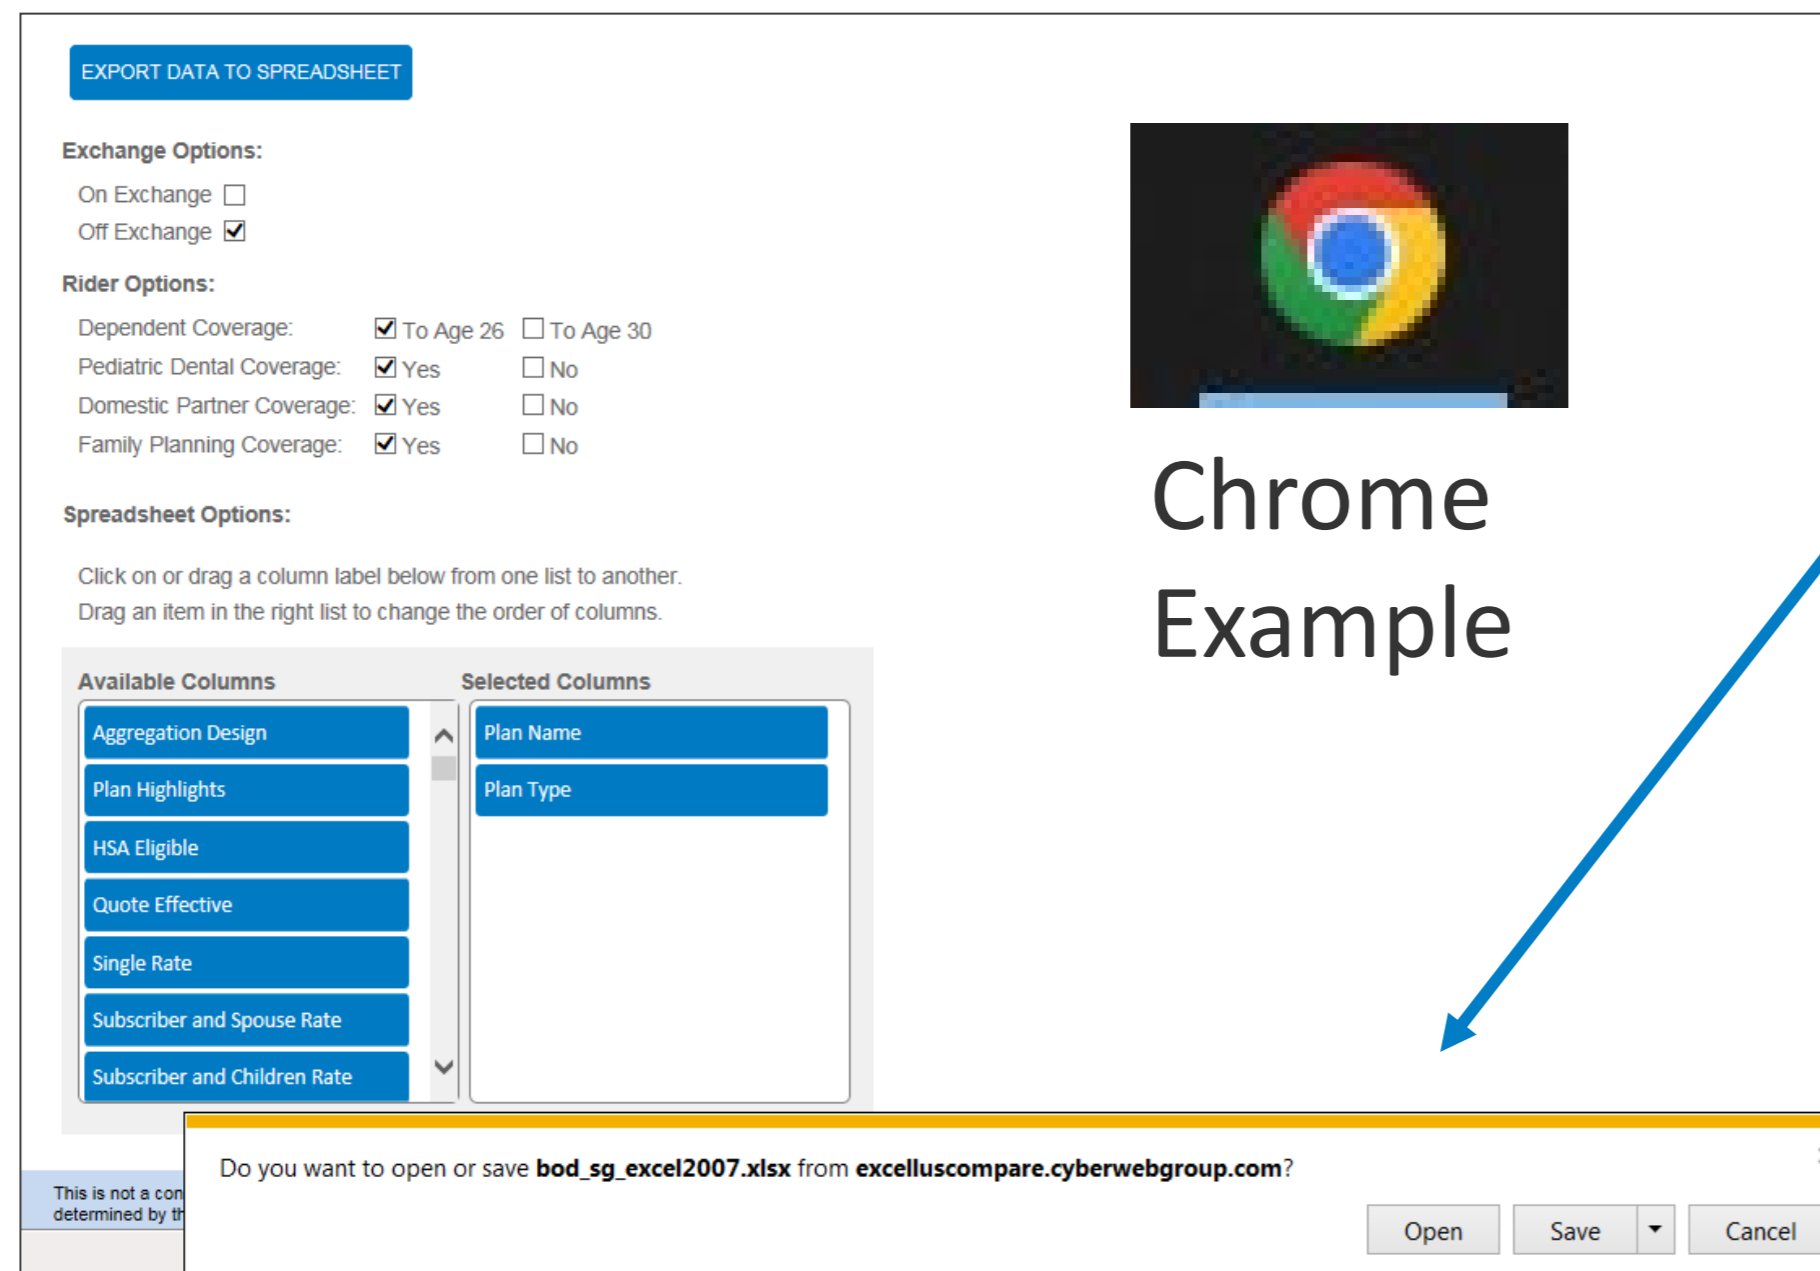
EXPORT DATA TO SPREADSHEET

Exchange Options:

On Exchange
Off Exchange

Rider Options:

Dependent Coverage: To Age 26 To Age 30
Pediatric Dental Coverage: Yes No
Domestic Partner Coverage: Yes No
Family Planning Coverage: Yes No

Spreadsheet Options:

Click on or drag a column label below from one list to another.
Drag an item in the right list to change the order of columns.

Available Columns

Aggregation Design
Plan Highlights
HSA Eligible
Quote Effective
Single Rate
Subscriber and Spouse Rate
Subscriber and Children Rate

Selected Columns

Plan Name
Plan Type

Chrome Example

This is not a con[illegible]
determined by th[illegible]

Do you want to open or save **bod_sg_excel2007.xlsx** from **excelluscompare.cyberwebgroup.com**?

Open Save Cancel